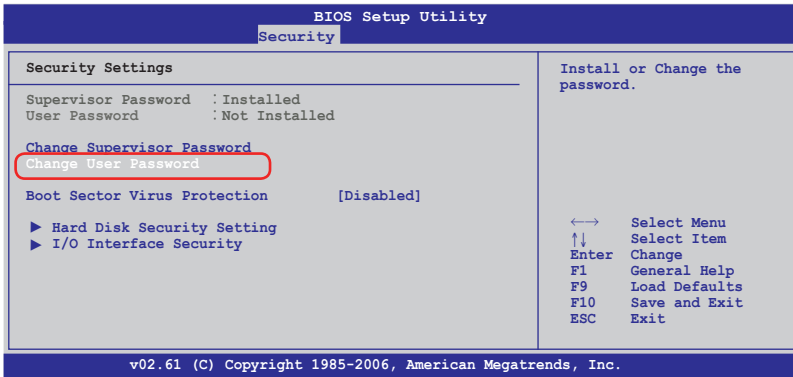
BIOS Setup Utility
Security

Security Settings

Supervisor Password : Installed
User Password : Not Installed

Change Supervisor Password
Change User Password

Boot Sector Virus Protection [Disabled]

► Hard Disk Security Setting
► I/O Interface Security

Install or Change the password.

←→ Select Menu
↑↓ Select Item
Enter Change
F1 General Help
F9 Load Defaults
F10 Save and Exit
ESC Exit

v02.61 (C) Copyright 1985-2006, American Megatrends, Inc.